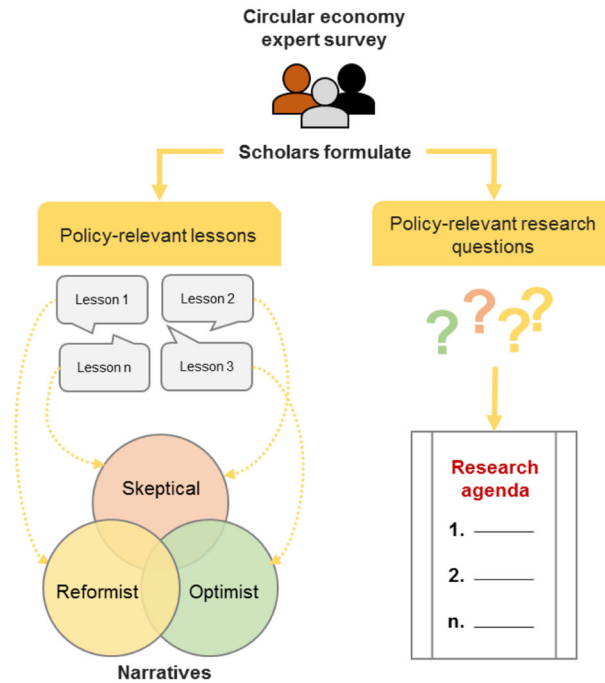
Circular economy expert survey

Scholars formulate

Policy-relevant lessons

Lesson 1

Lesson 2

Lesson n

Lesson 3

Skeptical

Reformist

Optimist

Narratives

Policy-relevant research questions

? ? ? ?

Research agenda

1. ______

2. ______

n. ______